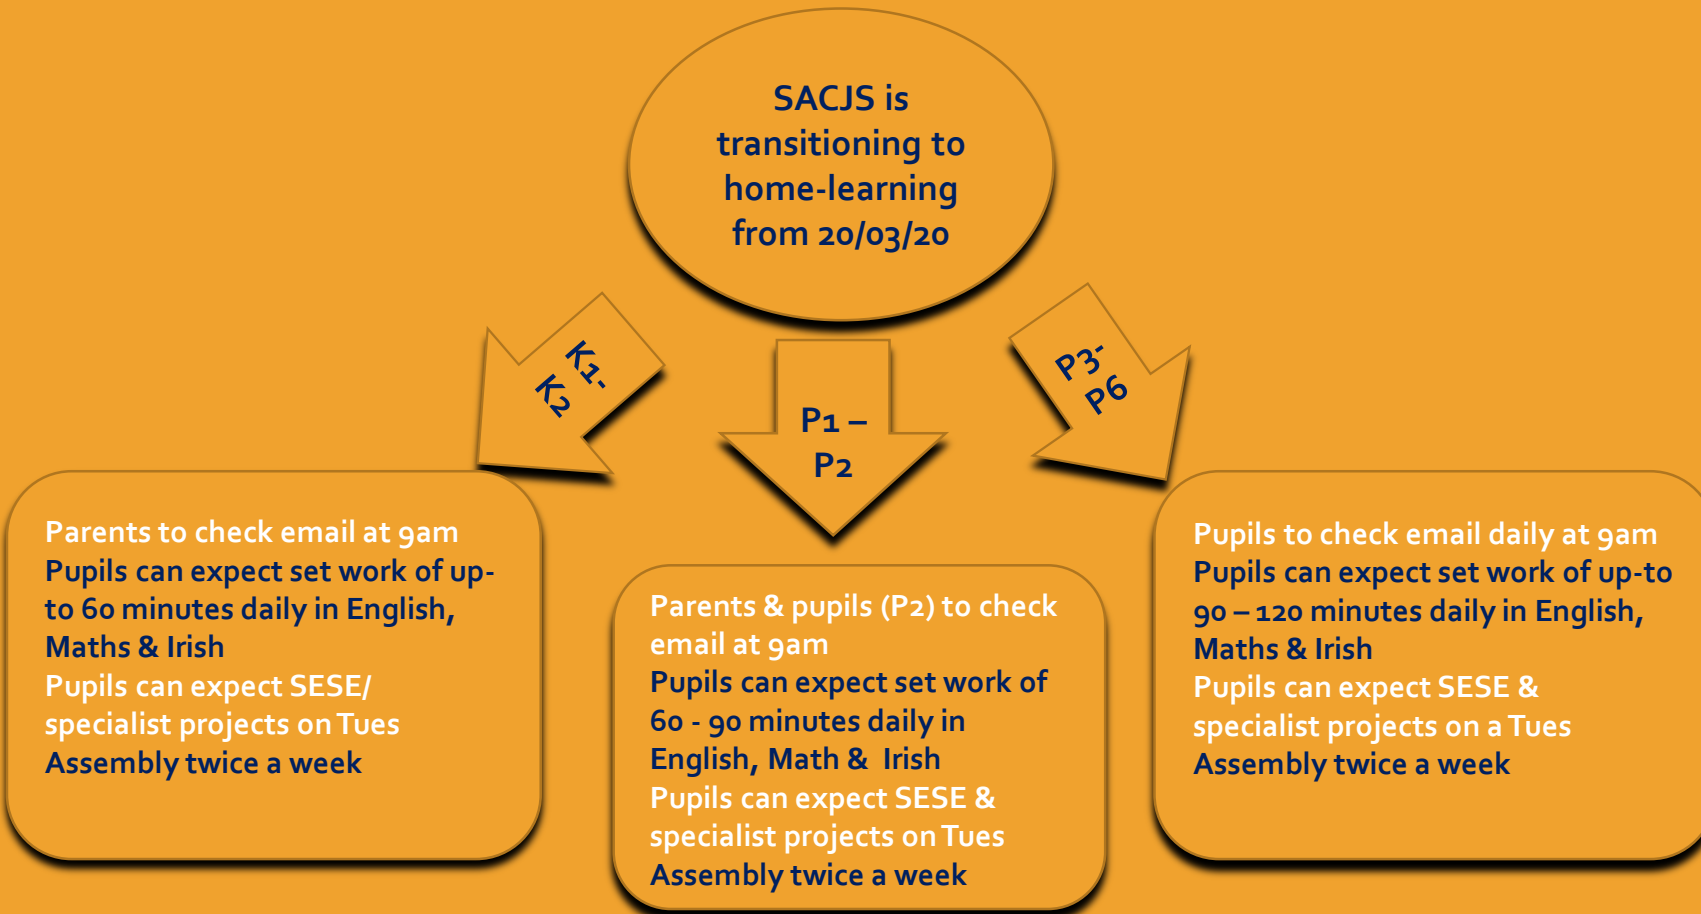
SACJS is transitioning to home-learning from 20/03/20

K1-K2

P1 – P2

P3-P6

Parents to check email at 9am
Pupils can expect set work of up-to 60 minutes daily in English, Maths & Irish
Pupils can expect SESE/ specialist projects on Tues
Assembly twice a week

Parents & pupils (P2) to check email at 9am
Pupils can expect set work of 60 - 90 minutes daily in English, Math & Irish
Pupils can expect SESE & specialist projects on Tues
Assembly twice a week

Pupils to check email daily at 9am
Pupils can expect set work of up-to 90 – 120 minutes daily in English, Maths & Irish
Pupils can expect SESE & specialist projects on a Tues
Assembly twice a week